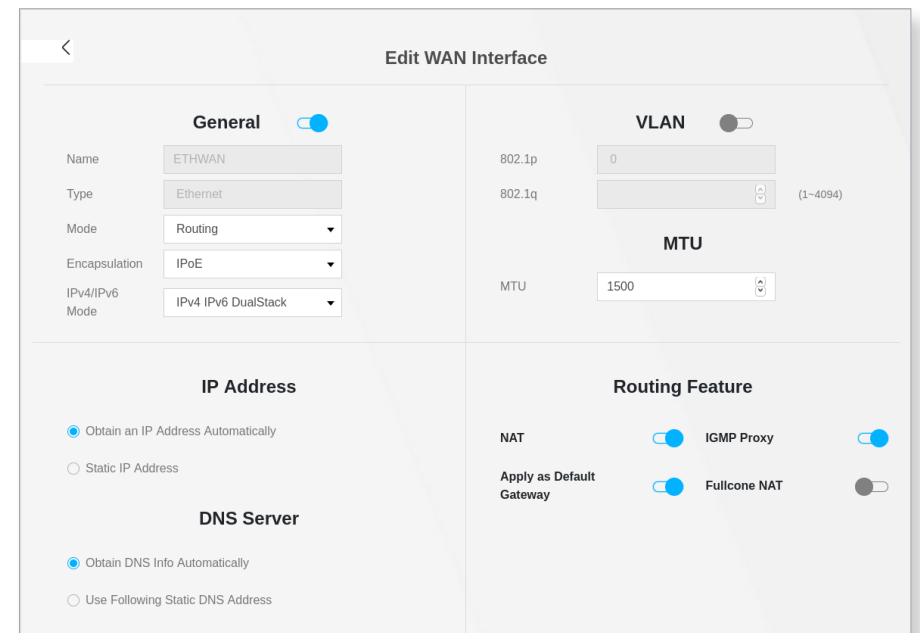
Edit WAN Interface

General

Name ETHWAN

Type Ethernet

Mode Routing

Encapsulation IPoE

IPv4/IPv6 Mode IPv4 IPv6 DualStack

VLAN

802.1p 0

802.1q (1~4094)

MTU

MTU 1500

IP Address

Obtain an IP Address Automatically

Static IP Address

DNS Server

Obtain DNS Info Automatically

Use Following Static DNS Address

Routing Feature

NAT

IGMP Proxy

Apply as Default Gateway

Fullcone NAT